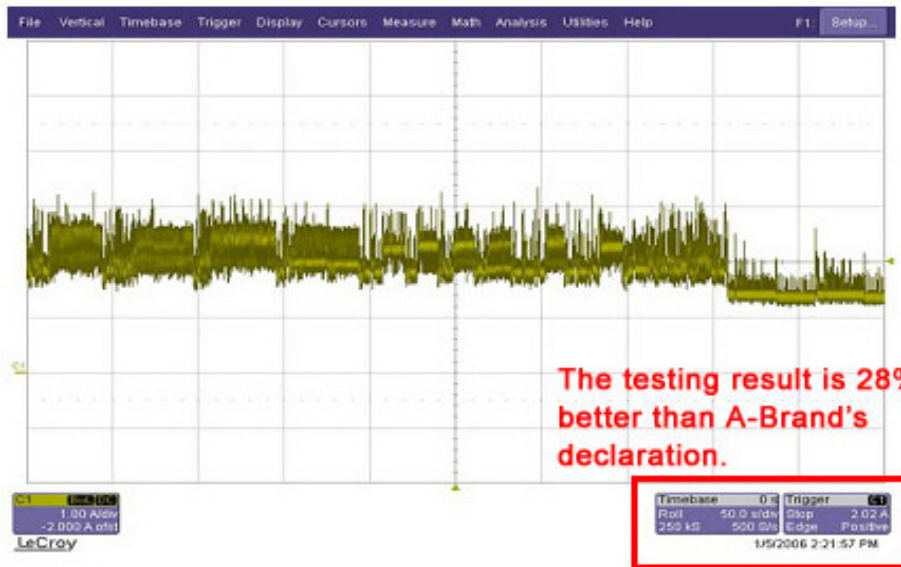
File Vertical Timebase Trigger Display Cursors Measure Math Analysis Utilities Help F1 Setup...

C1

The testing result is 28%
better than A-Brand's
declaration.

C1 BwL DC
1.00 A/div
-2.000 A ofst
LeCroy

Timebase 0 s
Roll 50.0 s/div
250 kS 500 S/s

Trigger C1
Stop 2.02 A
Edge Positive

1/5/2006 2:21:57 PM